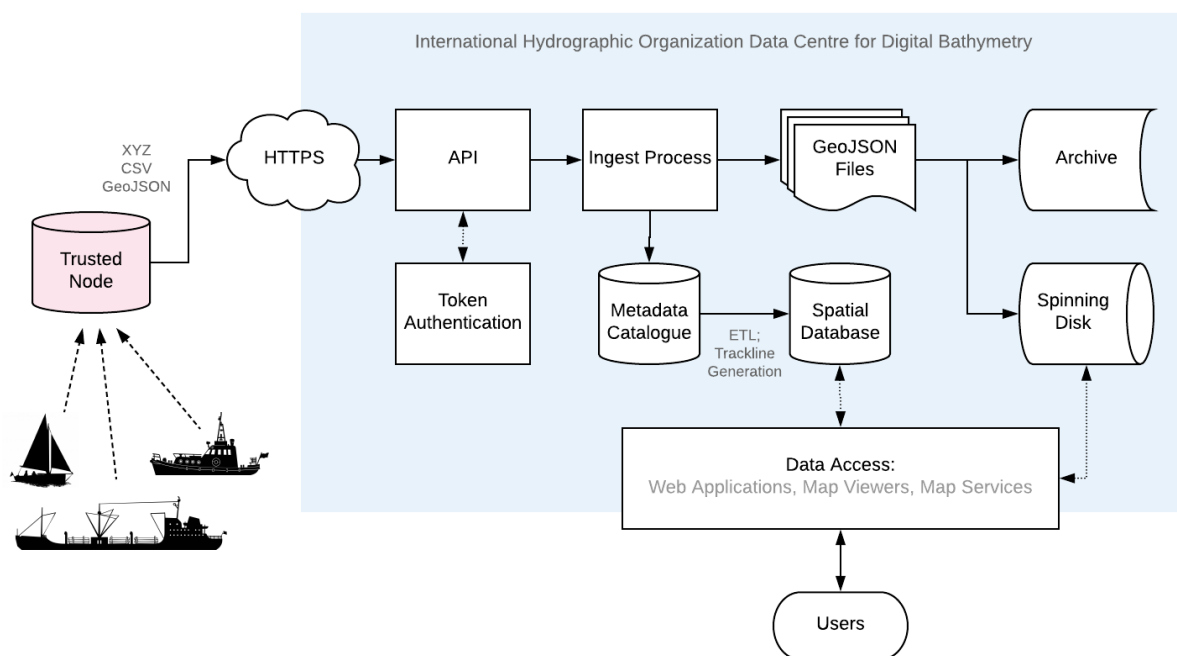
International Hydrographic Organization Data Centre for Digital Bathymetry

XYZ
CSV
GeoJSON

Trusted Node

HTTPS

API

Ingest Process

GeoJSON Files

Archive

Token Authentication

Metadata Catalogue

ETL; Trackline Generation

Spatial Database

Spinning Disk

Data Access:
Web Applications, Map Viewers, Map Services

Users